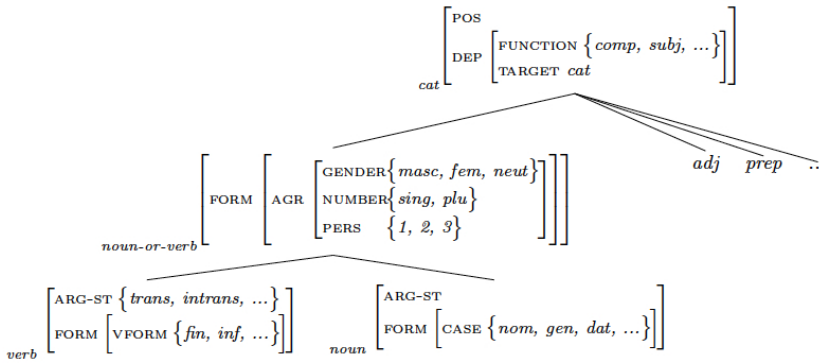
POS
DEP FUNCTION $\{$comp, subj, ...$\}$
TARGET cat
cat

noun-or-verb
FORM AGR GENDER $\{$masc, fem, neut$\}$
NUMBER $\{$sing, plu$\}$
PERS $\{$1, 2, 3$\}$

adj prep ...

verb
ARG-ST $\{$trans, intrans, ...$\}$
FORM VFORM $\{$fin, inf, ...$\}$

noun
ARG-ST
FORM CASE $\{$nom, gen, dat, ...$\}$